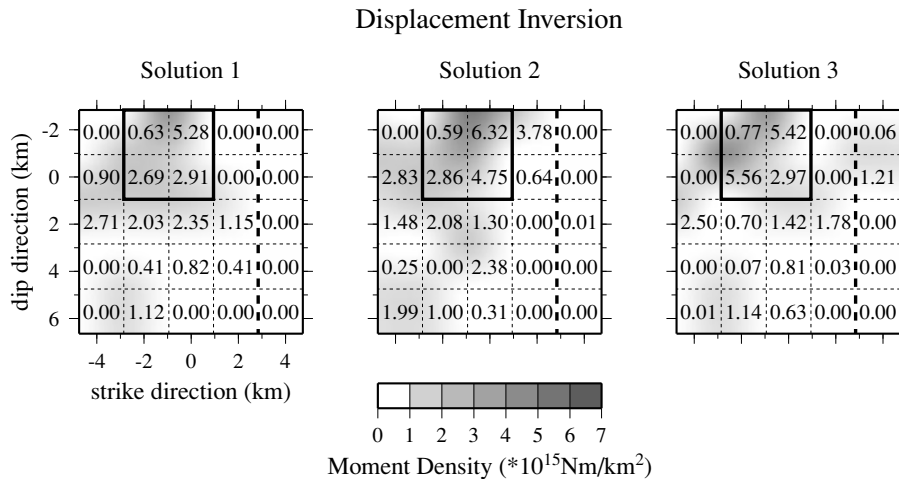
Displacement Inversion

Solution 1

| 0.00 | 0.63 | 5.28 | 0.00 | 0.00 |
|---|---|---|---|---|
| 0.90 | 2.69 | 2.91 | 0.00 | 0.00 |
| 2.71 | 2.03 | 2.35 | 1.15 | 0.00 |
| 0.00 | 0.41 | 0.82 | 0.41 | 0.00 |
| 0.00 | 1.12 | 0.00 | 0.00 | 0.00 |

dip direction (km)
-2
0
2
4
6

-4 -2 0 2 4
strike direction (km)

Solution 2

| 0.00 | 0.59 | 6.32 | 3.78 | 0.00 |
|---|---|---|---|---|
| 2.83 | 2.86 | 4.75 | 0.64 | 0.00 |
| 1.48 | 2.08 | 1.30 | 0.00 | 0.01 |
| 0.25 | 0.00 | 2.38 | 0.00 | 0.00 |
| 1.99 | 1.00 | 0.31 | 0.00 | 0.00 |

Solution 3

| 0.00 | 0.77 | 5.42 | 0.00 | 0.06 |
|---|---|---|---|---|
| 0.00 | 5.56 | 2.97 | 0.00 | 1.21 |
| 2.50 | 0.70 | 1.42 | 1.78 | 0.00 |
| 0.00 | 0.07 | 0.81 | 0.03 | 0.00 |
| 0.01 | 1.14 | 0.63 | 0.00 | 0.00 |

0 1 2 3 4 5 6 7
Moment Density (*$10^{15}$Nm/km$^2$)